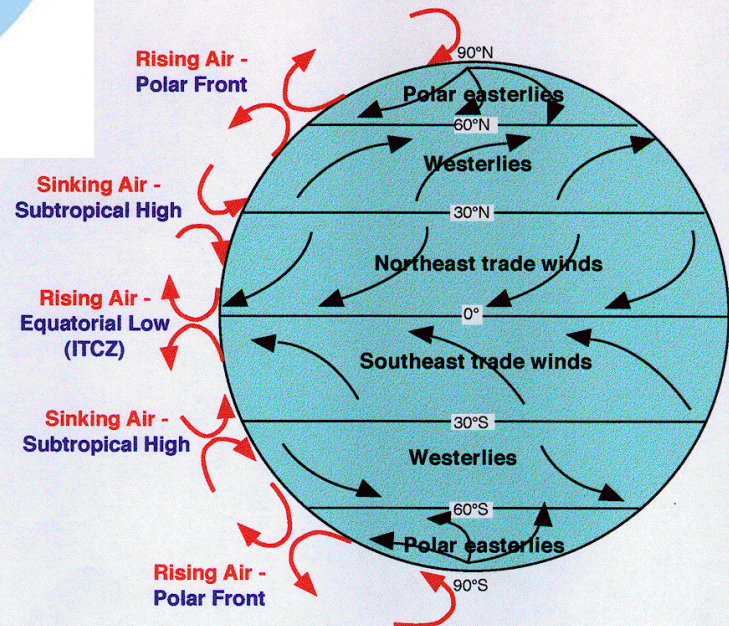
Rising Air - Polar Front

Sinking Air - Subtropical High

Rising Air - Equatorial Low (ITCZ)

Sinking Air - Subtropical High

Rising Air - Polar Front

90°N
Polar easterlies
60°N
Westerlies
30°N
Northeast trade winds
0°
Southeast trade winds
30°S
Westerlies
60°S
Polar easterlies
90°S